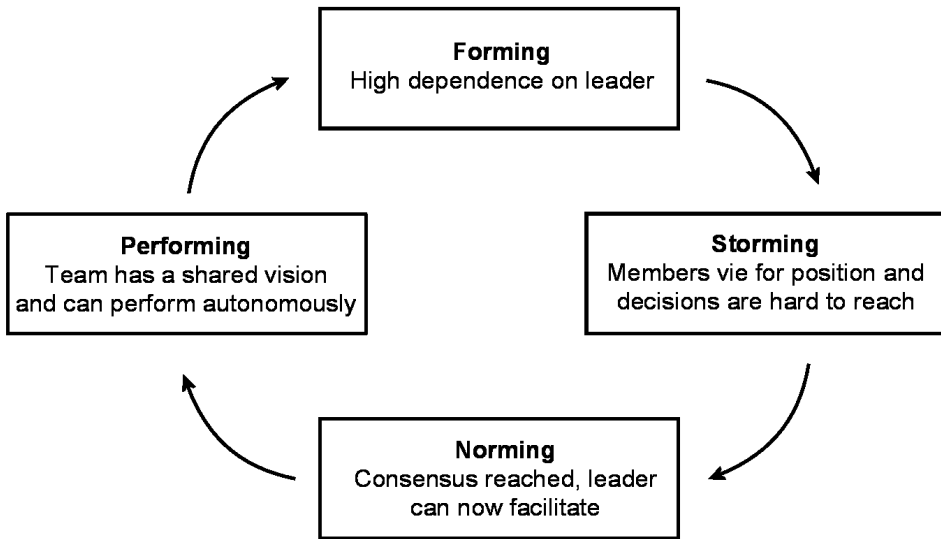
Forming
High dependence on leader

Performing
Team has a shared vision and can perform autonomously

Storming
Members vie for position and decisions are hard to reach

Norming
Consensus reached, leader can now facilitate